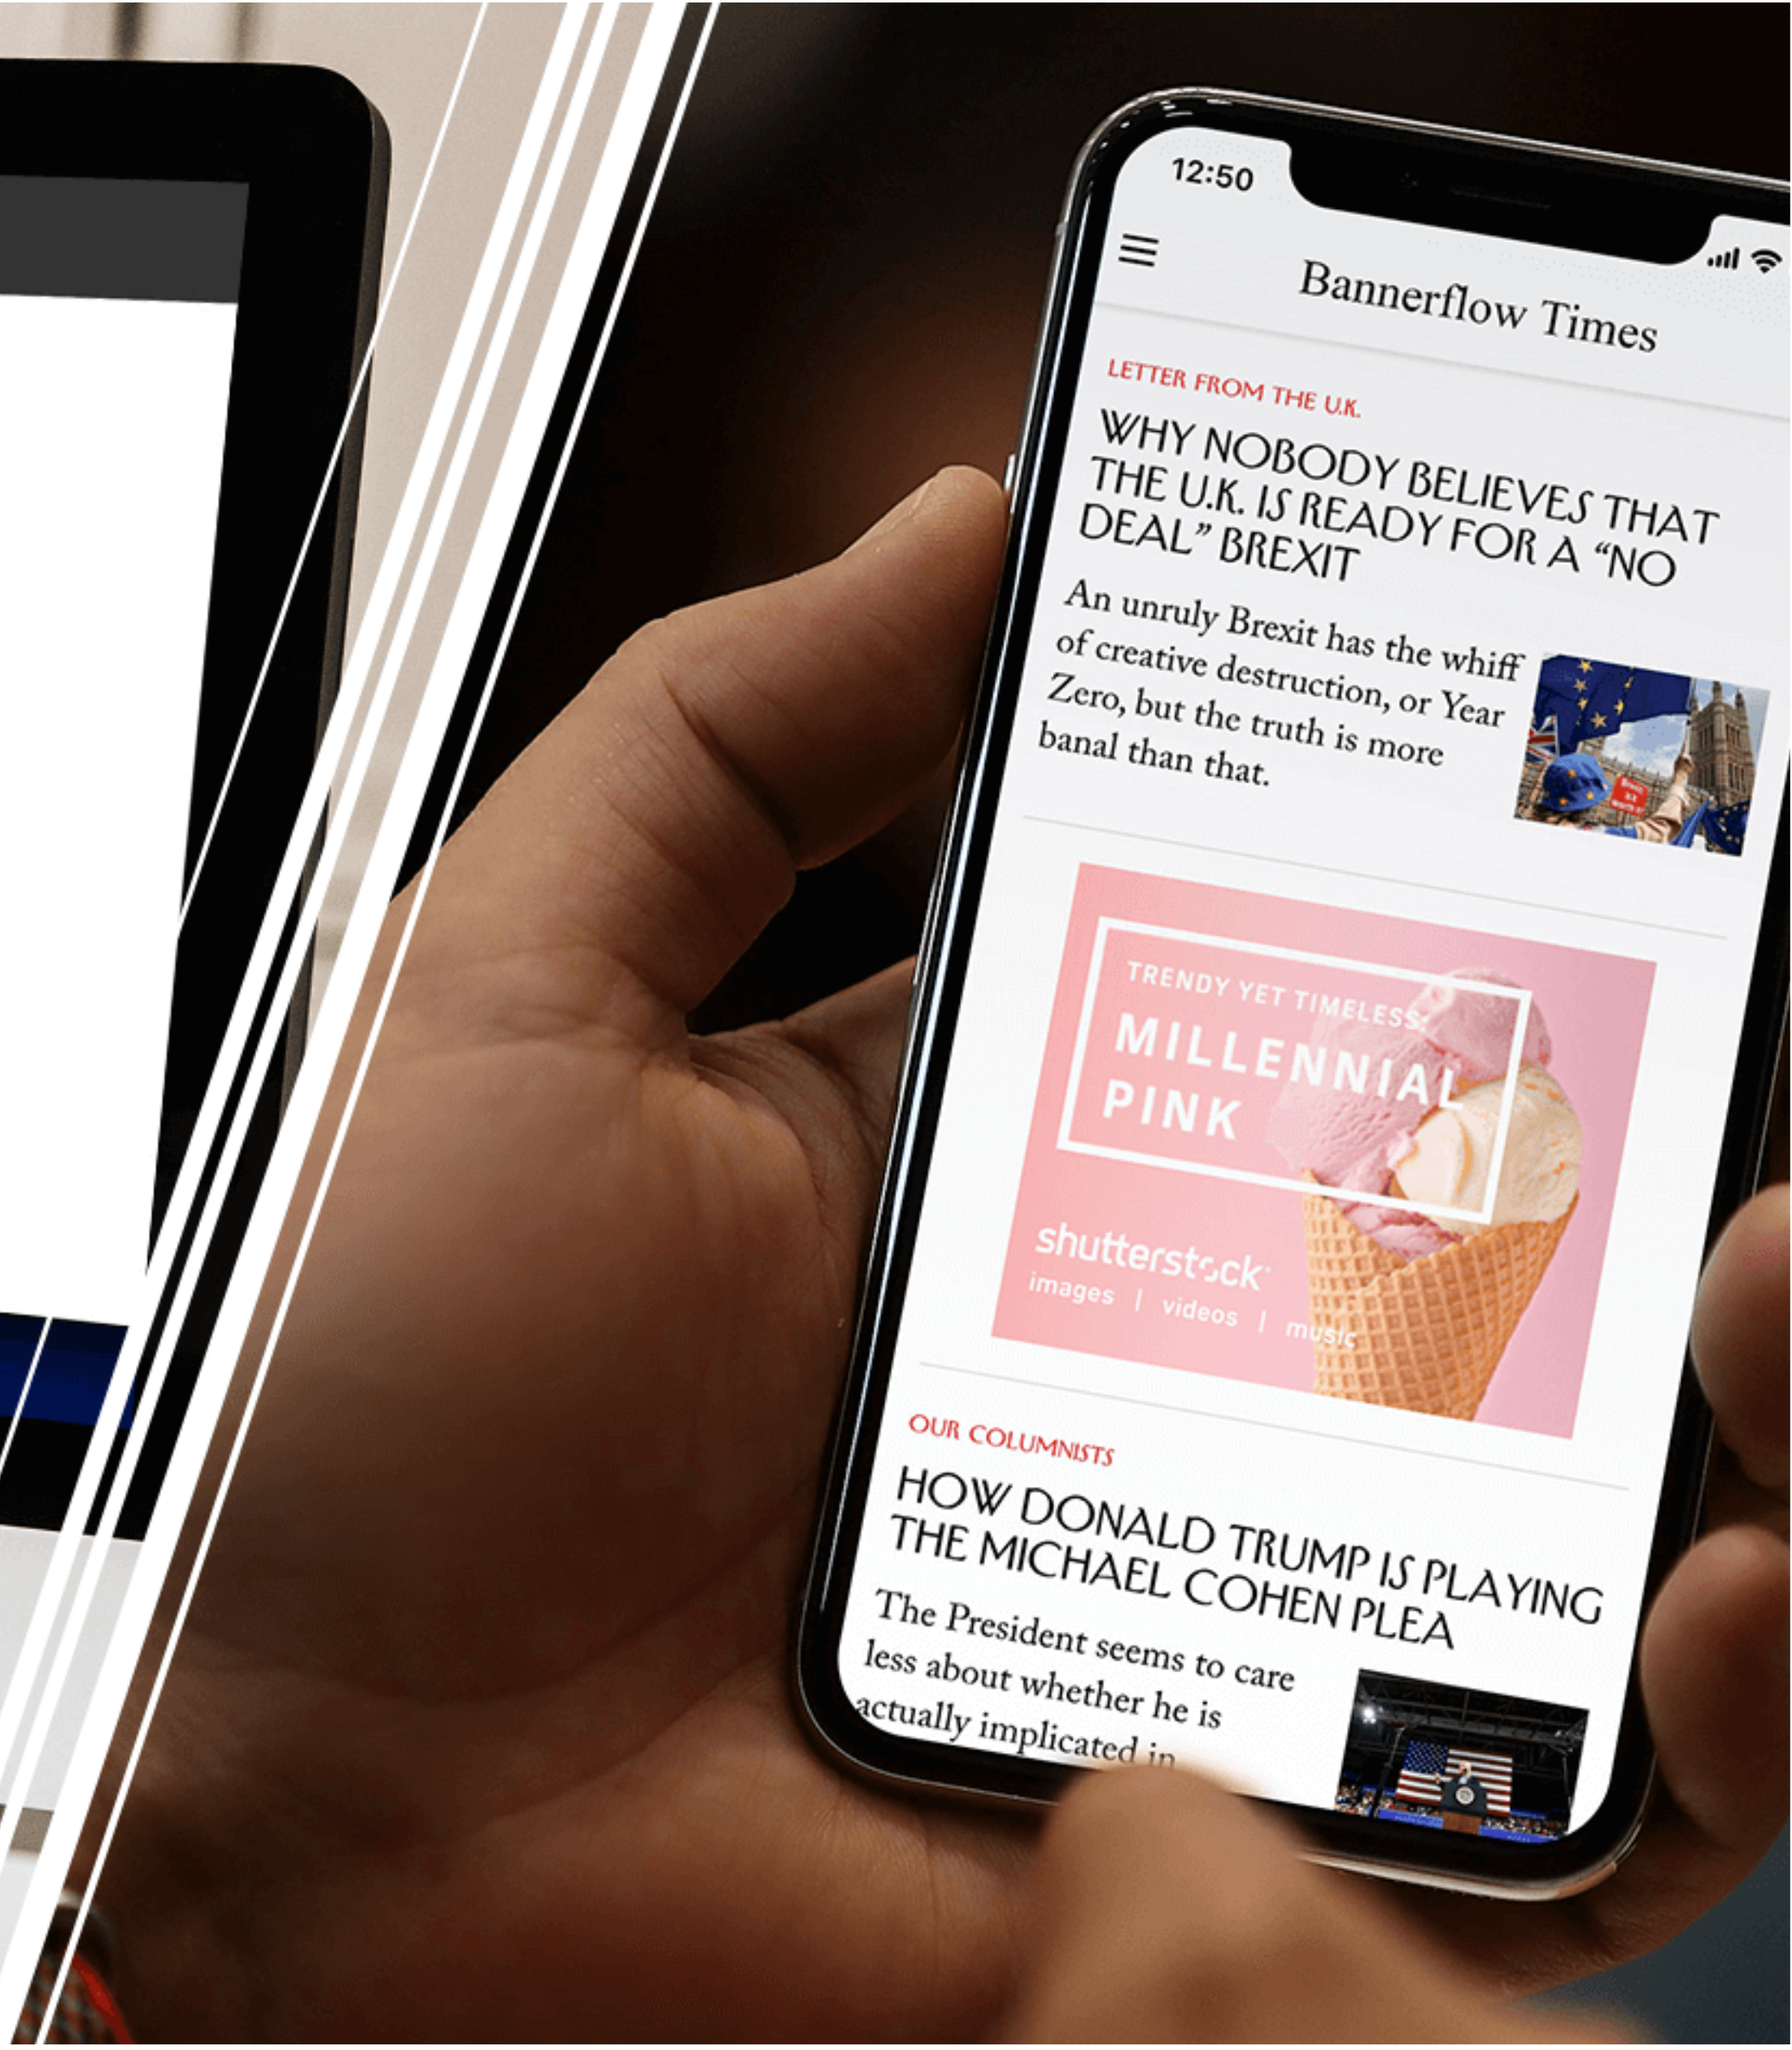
12:50

Bannerflow Times

LETTER FROM THE U.K.

WHY NOBODY BELIEVES THAT THE U.K. IS READY FOR A "NO DEAL" BREXIT

An unruly Brexit has the whiff of creative destruction, or Year Zero, but the truth is more banal than that.

TRENDY YET TIMELESS:
MILLENNIAL PINK

shutterstock
images | videos | music

OUR COLUMNISTS

HOW DONALD TRUMP IS PLAYING THE MICHAEL COHEN PLEA

The President seems to care less about whether he is actually implicated in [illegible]